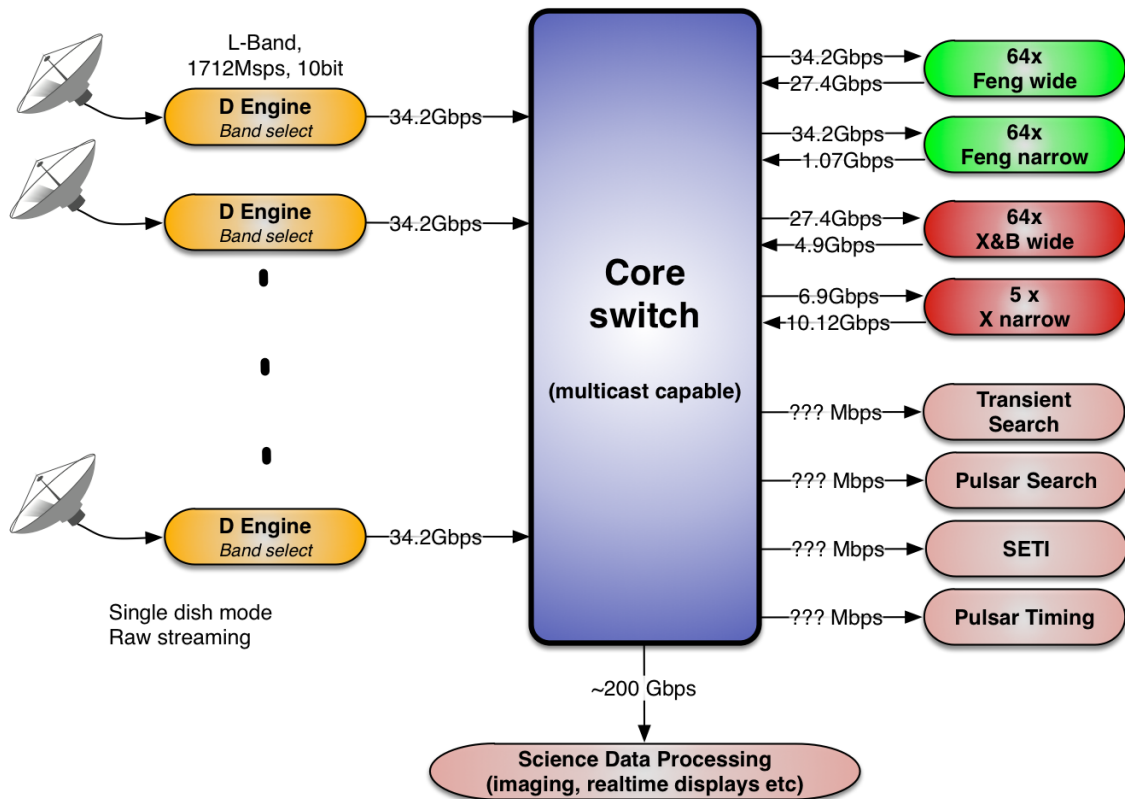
L-Band,
1712Msps, 10bit

D Engine
Band select

34.2Gbps

D Engine
Band select

34.2Gbps

D Engine
Band select

34.2Gbps

Single dish mode
Raw streaming

Core switch

(multicast capable)

34.2Gbps
27.4Gbps
64x
Feng wide

34.2Gbps
1.07Gbps
64x
Feng narrow

27.4Gbps
4.9Gbps
64x
X&B wide

6.9Gbps
10.12Gbps
5 x
X narrow

??? Mbps
Transient Search

??? Mbps
Pulsar Search

??? Mbps
SETI

??? Mbps
Pulsar Timing

~200 Gbps

Science Data Processing
(imaging, realtime displays etc)